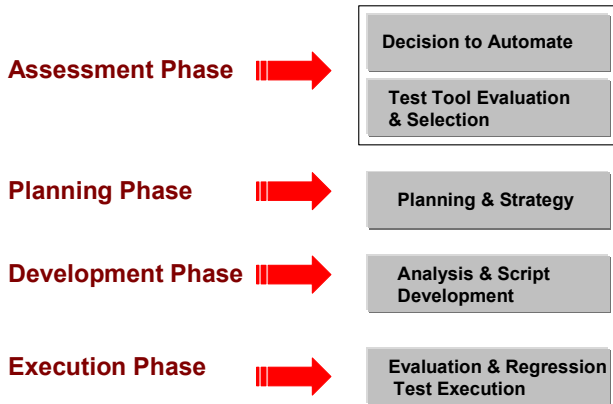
Assessment Phase

Decision to Automate

Test Tool Evaluation & Selection

Planning Phase

Planning & Strategy

Development Phase

Analysis & Script Development

Execution Phase

Evaluation & Regression Test Execution